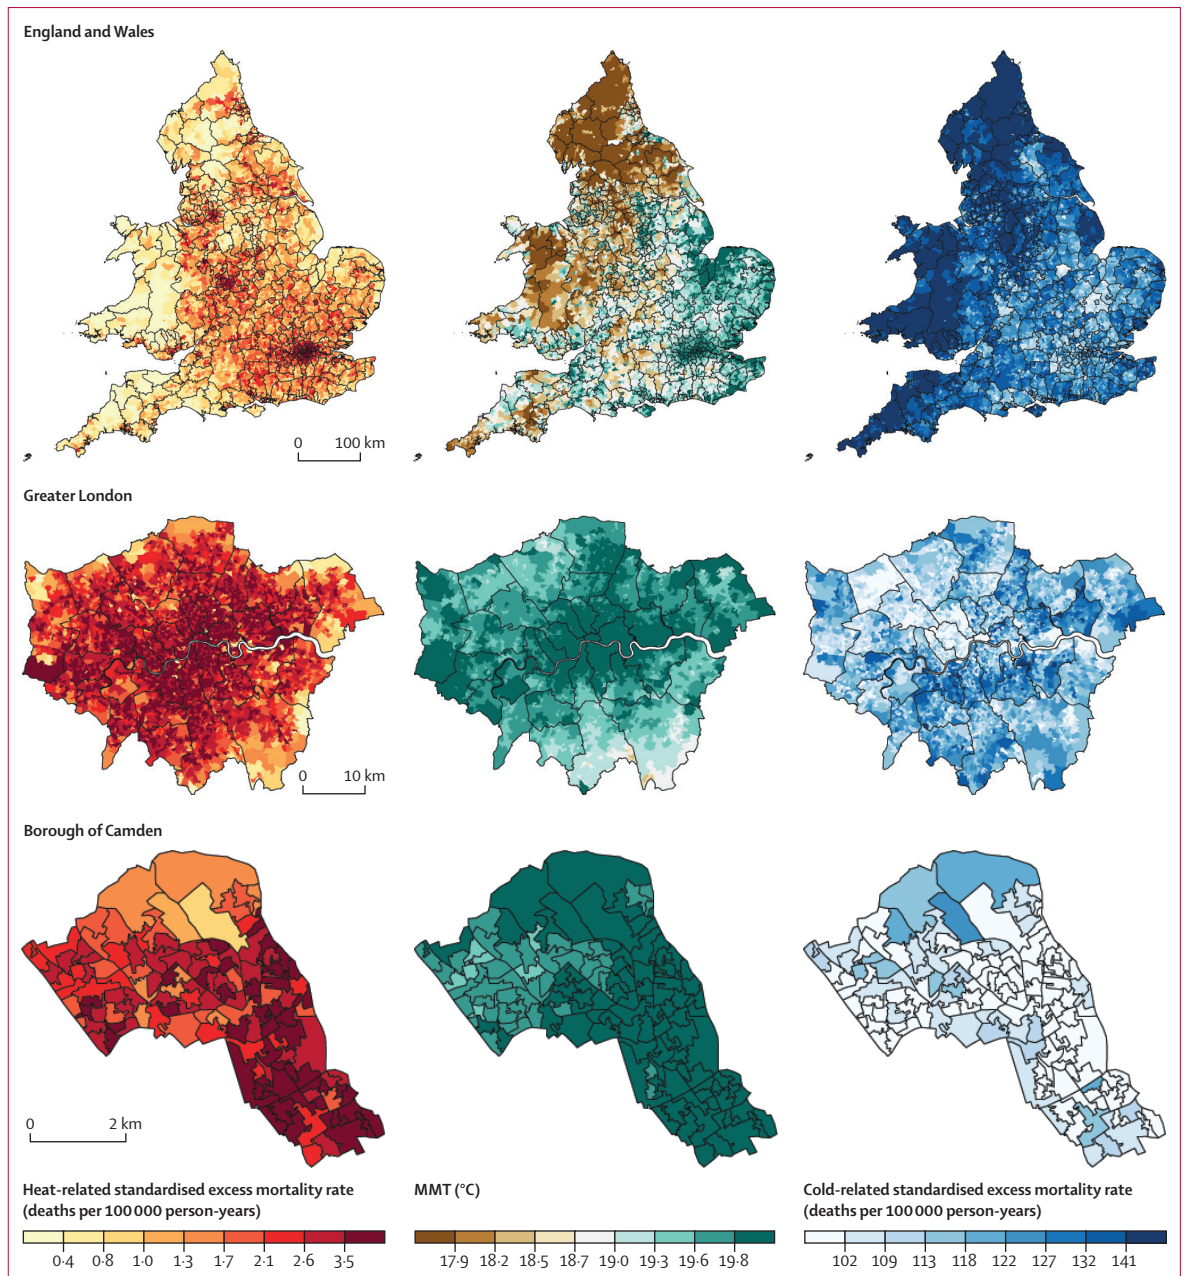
England and Wales

0 100 km

Greater London

0 10 km

Borough of Camden

0 2 km

Heat-related standardised excess mortality rate (deaths per 100 000 person-years)

0·4 0·8 1·0 1·3 1·7 2·1 2·6 3·5

MMT (°C)

17·9 18·2 18·5 18·7 19·0 19·3 19·6 19·8

Cold-related standardised excess mortality rate (deaths per 100 000 person-years)

102 109 113 118 122 127 132 141